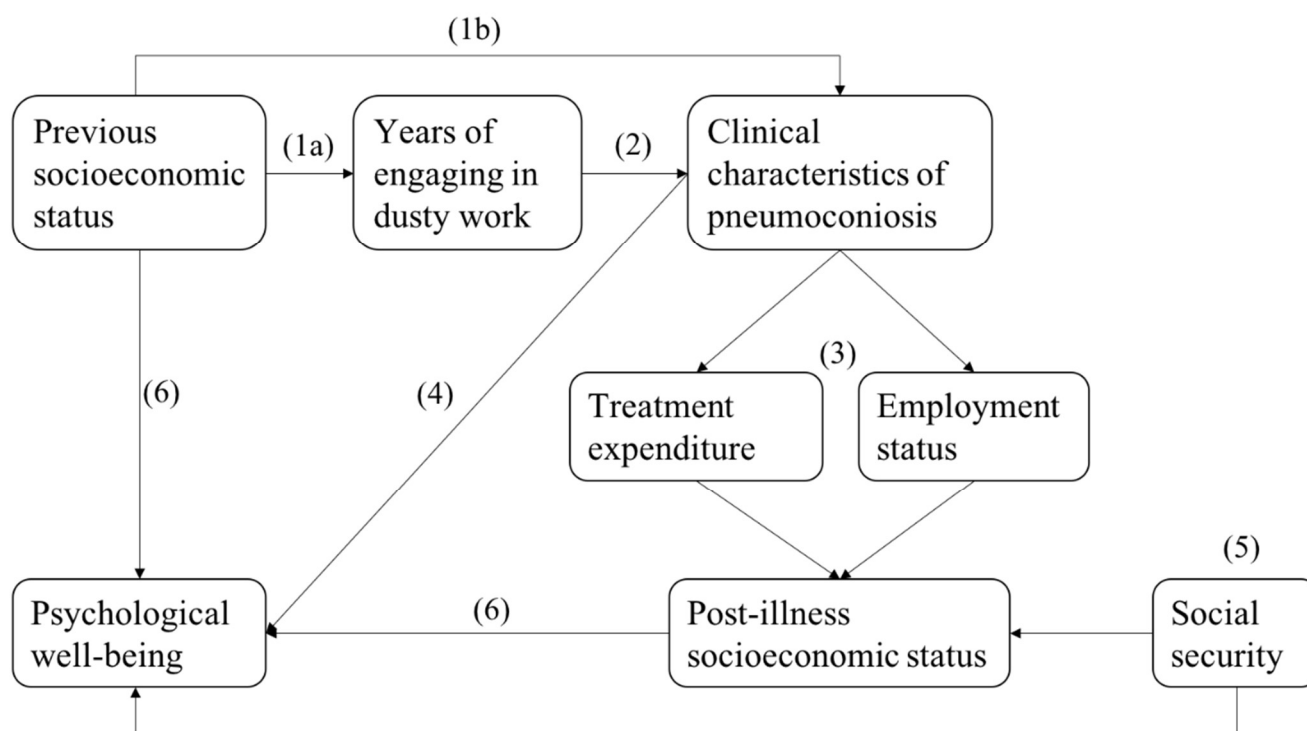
(1b)

Previous socioeconomic status

(1a)

Years of engaging in dusty work

(2)

Clinical characteristics of pneumoconiosis

(6)

(4)

(3)

Treatment expenditure

Employment status

(5)

Psychological well-being

(6)

Post-illness socioeconomic status

Social security